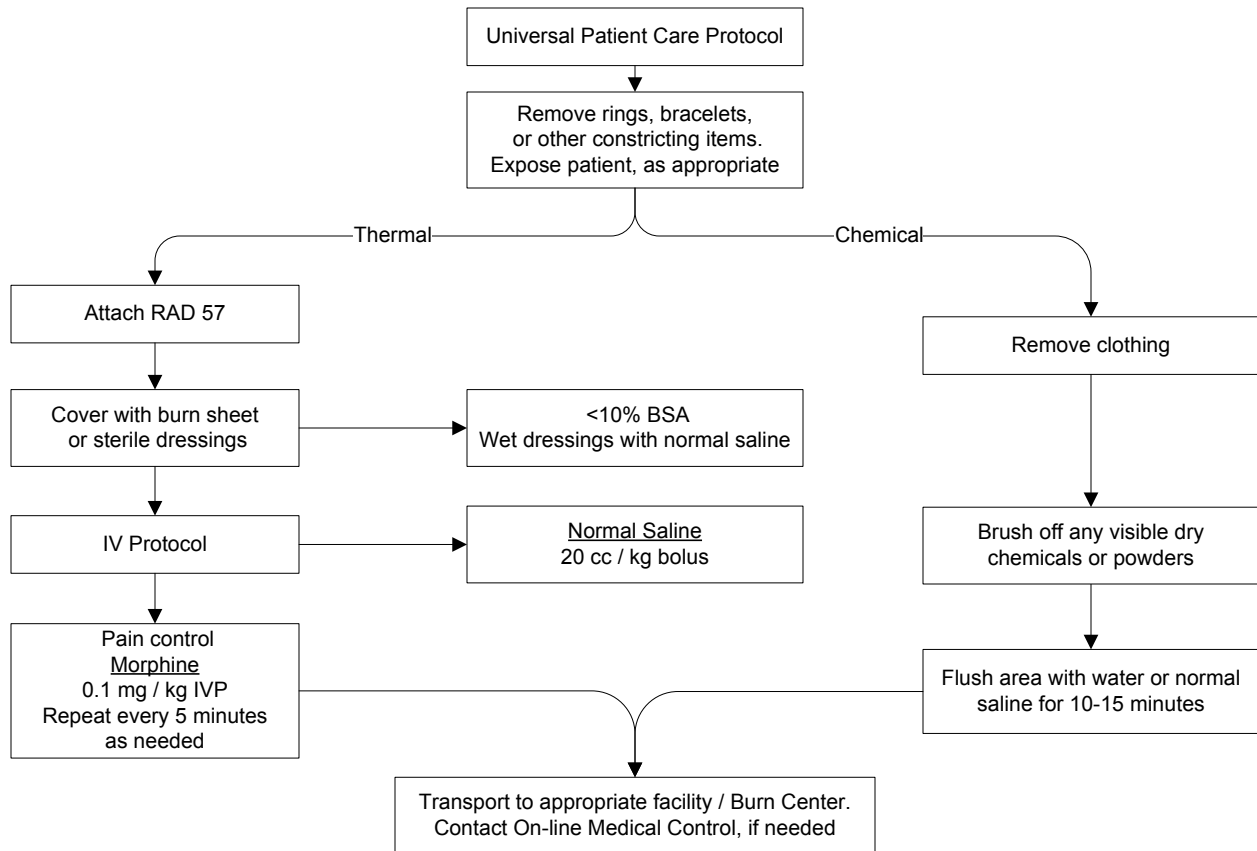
Universal Patient Care Protocol

Remove rings, bracelets, or other constricting items. Expose patient, as appropriate

Thermal

Chemical

Attach RAD 57

Cover with burn sheet or sterile dressings

<10% BSA
Wet dressings with normal saline

IV Protocol

Normal Saline
20 cc / kg bolus

Pain control
Morphine
0.1 mg / kg IVP
Repeat every 5 minutes as needed

Remove clothing

Brush off any visible dry chemicals or powders

Flush area with water or normal saline for 10-15 minutes

Transport to appropriate facility / Burn Center.
Contact On-line Medical Control, if needed